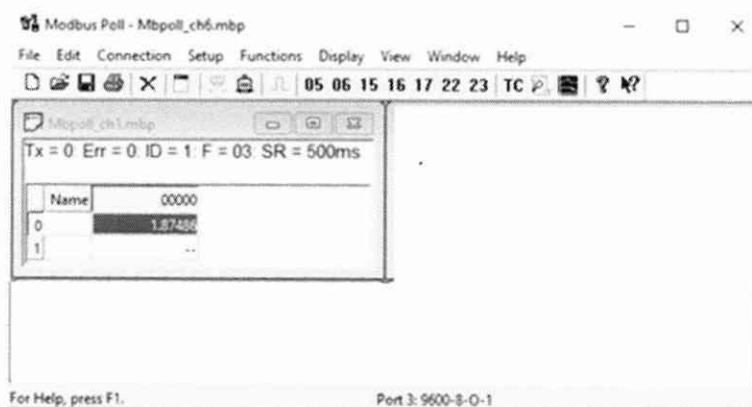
Modbus Poll - Mbpoll_ch6.mbp

File Edit Connection Setup Functions Display View Window Help

05 06 15 16 17 22 23 TC

Mbpoll_ch1.mbp

Tx = 0: Err = 0: ID = 1: F = 03: SR = 500ms

|   | Name | 00000 |
|---|---|---|
| 0 |   | 1.87486 |
| 1 |   | -- |

For Help, press F1.

Port 3: 9600-8-O-1